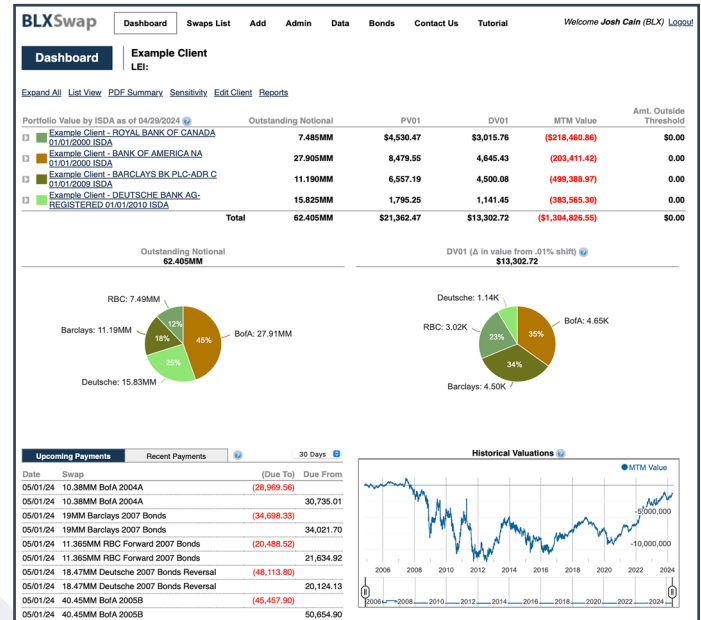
BLXSwap

Dashboard | Swaps List | Add | Admin | Data | Bonds | Contact Us | Tutorial

Welcome Josh Cain (BLX) Logout

Dashboard

Example Client
LEI:

Expand All | List View | PDF Summary | Sensitivity | Edit Client | Reports

| Portfolio Value by ISDA as of 04/29/2024 | Outstanding Notional | PV01 | DV01 | MTM Value | Amt. Outside Threshold |
|---|---|---|---|---|---|
| Example Client - ROYAL BANK OF CANADA 01/01/2000 ISDA | 7.485MM | \$4,530.47 | \$3,015.76 | (\$218,460.86) | \$0.00 |
| Example Client - BANK OF AMERICA NA 01/01/2000 ISDA | 27.905MM | 8,479.55 | 4,645.43 | (203,411.42) | 0.00 |
| Example Client - BARCLAYS BK PLC-ADR C 01/01/2009 ISDA | 11.190MM | 6,557.19 | 4,500.08 | (499,388.97) | 0.00 |
| Example Client - DEUTSCHE BANK AG-REGISTERED 01/01/2010 ISDA | 15.825MM | 1,795.25 | 1,141.45 | (383,565.30) | 0.00 |
| Total | 62.405MM | \$21,362.47 | \$13,302.72 | (\$1,304,826.55) | \$0.00 |

Outstanding Notional
62.405MM

RBC: 7.49MM
Barclays: 11.19MM
Deutsche: 15.83MM
BofA: 27.91MM
12%
18%
25%
45%

DV01 (Δ in value from .01% shift)
\$13,302.72

Deutsche: 1.14K
RBC: 3.02K
Barclays: 4.50K
BofA: 4.65K
23%
34%
35%

Upcoming Payments | Recent Payments | 30 Days

| Date | Swap | (Due To) | Due From |
|---|---|---|---|
| 05/01/24 | 10.38MM BofA 2004A | (28,969.56) | |
| 05/01/24 | 10.38MM BofA 2004A | | 30,735.01 |
| 05/01/24 | 19MM Barclays 2007 Bonds | (34,698.33) | |
| 05/01/24 | 19MM Barclays 2007 Bonds | | 34,021.70 |
| 05/01/24 | 11.365MM RBC Forward 2007 Bonds | (20,488.52) | |
| 05/01/24 | 11.365MM RBC Forward 2007 Bonds | | 21,634.92 |
| 05/01/24 | 18.47MM Deutsche 2007 Bonds Reversal | (48,113.80) | |
| 05/01/24 | 18.47MM Deutsche 2007 Bonds Reversal | | 20,124.13 |
| 05/01/24 | 40.45MM BofA 2005B | (45,457.90) | |
| 05/01/24 | 40.45MM BofA 2005B | | 50,654.90 |

Historical Valuations
MTM Value
-5,000,000
-10,000,000
2006 2008 2010 2012 2014 2016 2018 2020 2022 2024
2006 2008 2010 2012 2014 2016 2018 2020 2022 2024